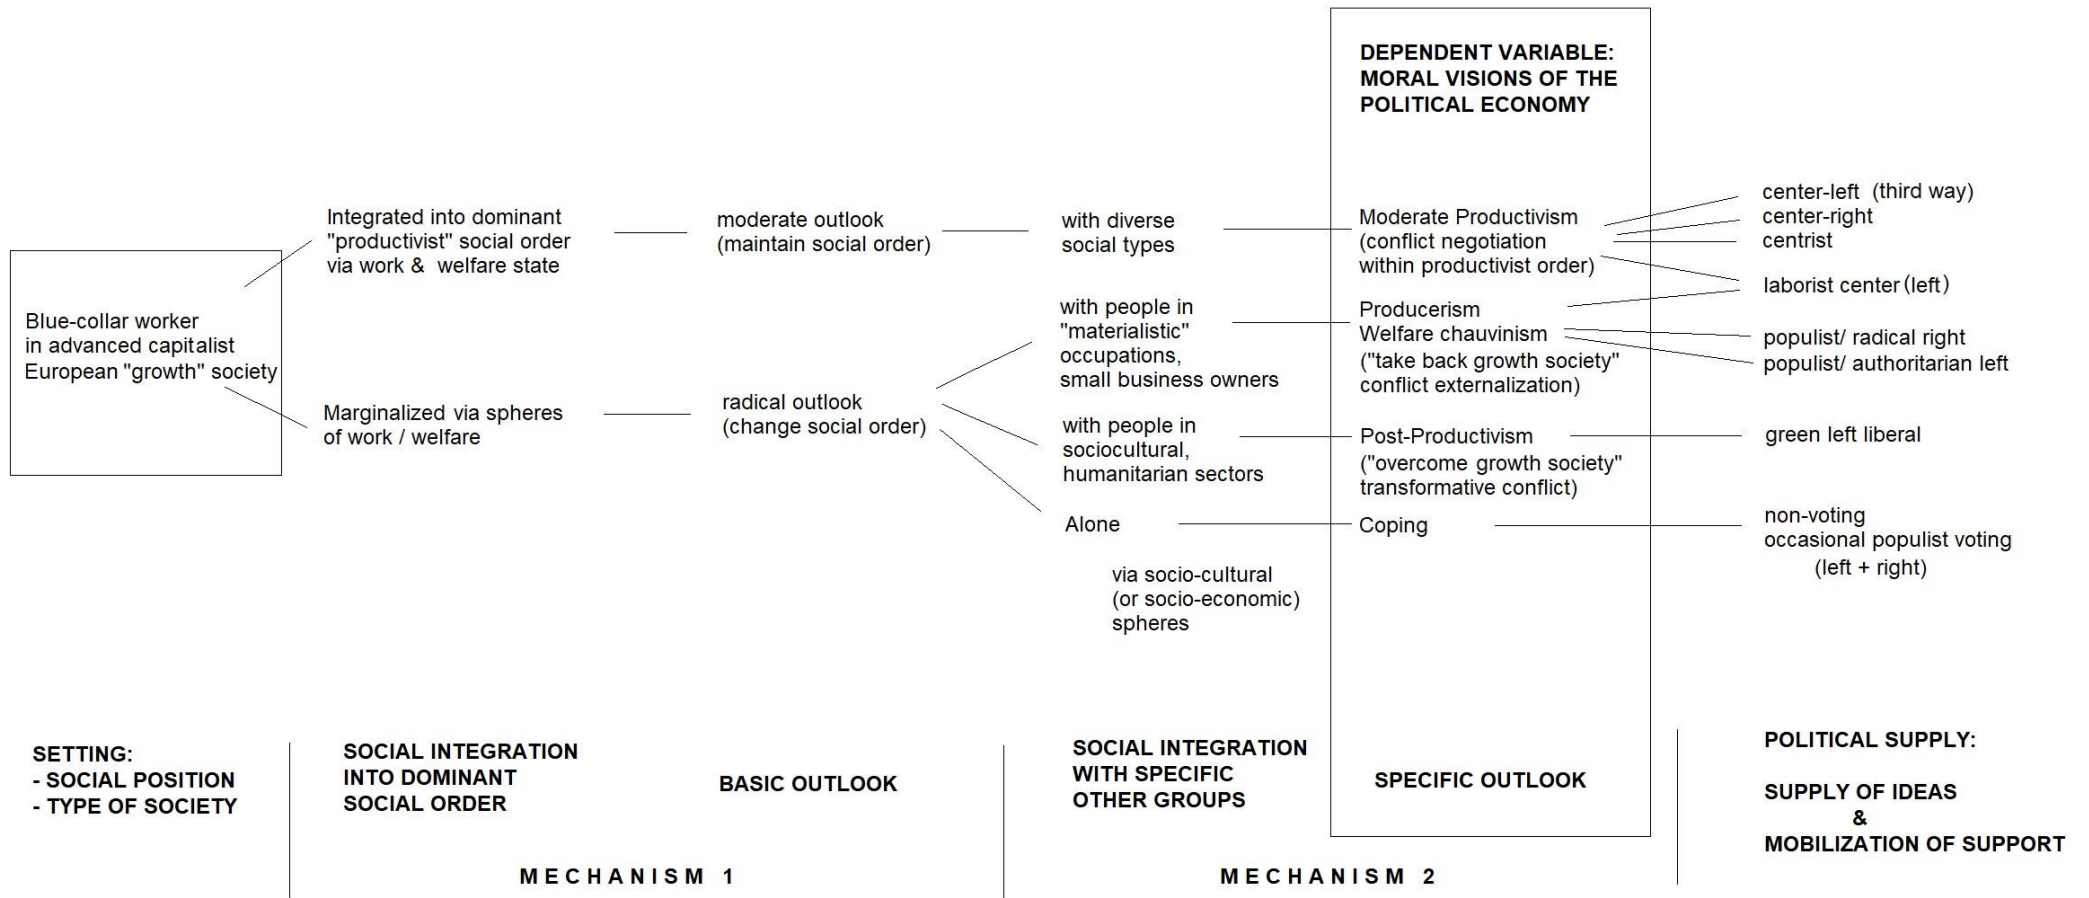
DEPENDENT VARIABLE: MORAL VISIONS OF THE POLITICAL ECONOMY

Blue-collar worker in advanced capitalist European "growth" society

Integrated into dominant "productivist" social order via work & welfare state

moderate outlook (maintain social order)

with diverse social types

Moderate Productivism (conflict negotiation within productivist order)

center-left (third way)
center-right
centrist

laborist center (left)

Marginalized via spheres of work / welfare

radical outlook (change social order)

with people in "materialistic" occupations, small business owners

Producerism
Welfare chauvinism
("take back growth society" conflict externalization)

populist/ radical right
populist/ authoritarian left

with people in sociocultural, humanitarian sectors

Post-Productivism
("overcome growth society" transformative conflict)

green left liberal

Alone

Coping

non-voting
occasional populist voting
(left + right)

via socio-cultural (or socio-economic) spheres

SETTING:
- SOCIAL POSITION
- TYPE OF SOCIETY

SOCIAL INTEGRATION INTO DOMINANT SOCIAL ORDER

BASIC OUTLOOK

SOCIAL INTEGRATION WITH SPECIFIC OTHER GROUPS

SPECIFIC OUTLOOK

POLITICAL SUPPLY:

SUPPLY OF IDEAS
&
MOBILIZATION OF SUPPORT

MECHANISM 1

MECHANISM 2